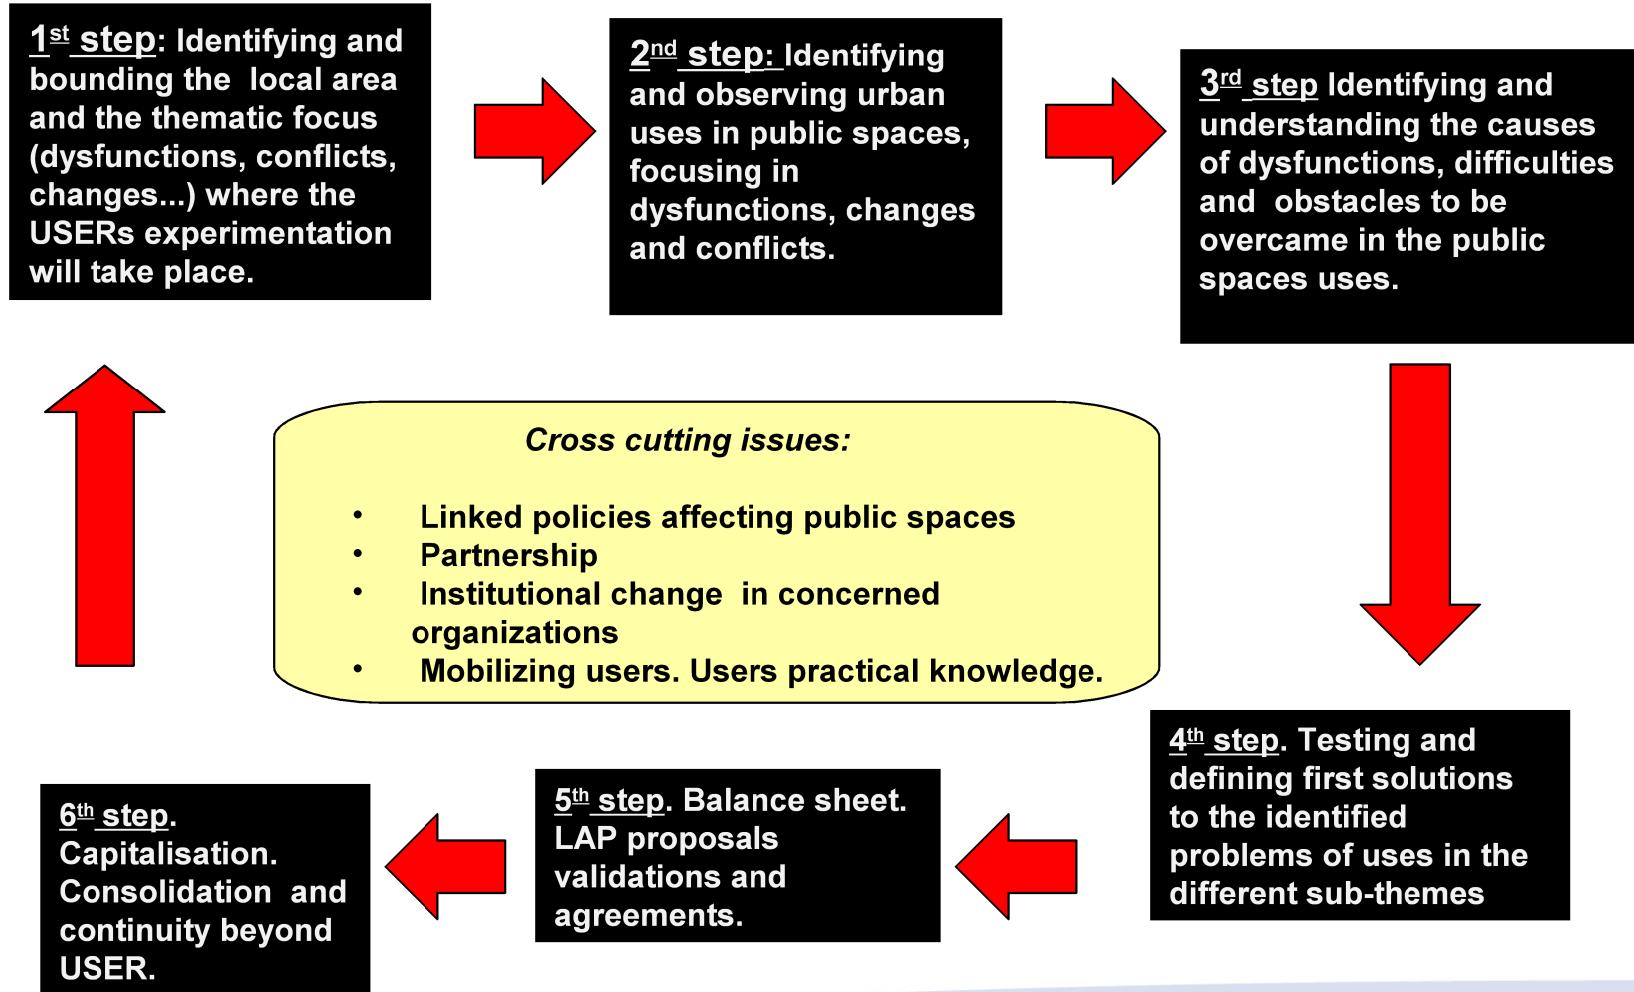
1st step: Identifying and bounding the local area and the thematic focus (dysfunctions, conflicts, changes...) where the USERs experimentation will take place.

2nd step: Identifying and observing urban uses in public spaces, focusing in dysfunctions, changes and conflicts.

3rd step Identifying and understanding the causes of dysfunctions, difficulties and obstacles to be overcame in the public spaces uses.

Cross cutting issues:

- Linked policies affecting public spaces
- Partnership
- Institutional change in concerned organizations
- Mobilizing users. Users practical knowledge.

4th step. Testing and defining first solutions to the identified problems of uses in the different sub-themes

5th step. Balance sheet. LAP proposals validations and agreements.

6th step. Capitalisation. Consolidation and continuity beyond USER.